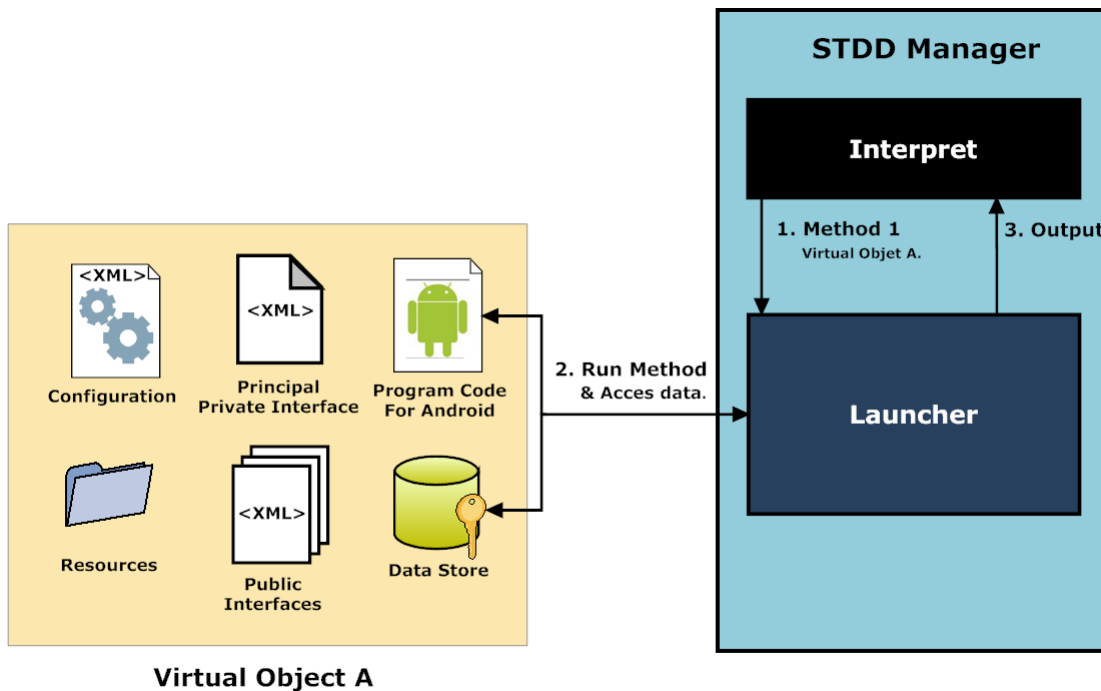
STDD Manager

Interpret

1. Method 1
Virtual Objet A.

3. Output

<XML>

Configuration

<XML>

Principal Private Interface

Program Code For Android

2. Run Method & Acces data.

Launcher

Resources

<XML>

Public Interfaces

Data Store

Virtual Object A